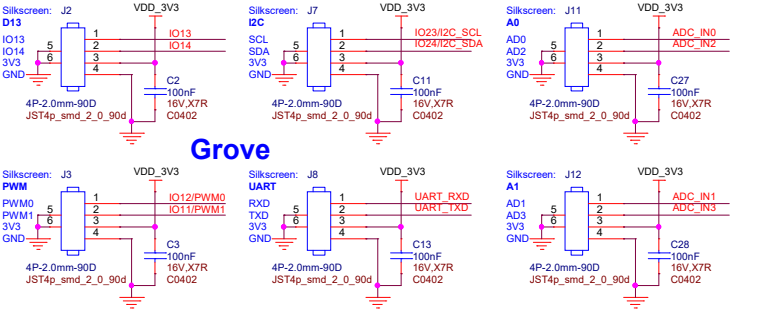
Silkscreen: D13
J2
VDD_3V3
IO13
IO14
3V3
GND
5
6
1
2
3
4
IO13
IO14
C2
100nF
16V,X7R
C0402
4P-2.0mm-90D
JST4p_smd_2_0_90d

Silkscreen: I2C
J7
VDD_3V3
SCL
SDA
3V3
GND
5
6
1
2
3
4
IO23/I2C_SCL
IO24/I2C_SDA
C11
100nF
16V,X7R
C0402
4P-2.0mm-90D
JST4p_smd_2_0_90d

Silkscreen: A0
J11
VDD_3V3
AD0
AD2
3V3
GND
5
6
1
2
3
4
ADC_IN0
ADC_IN2
C27
100nF
16V,X7R
C0402
4P-2.0mm-90D
JST4p_smd_2_0_90d

Grove

Silkscreen: PWM
J3
VDD_3V3
PWM0
PWM1
3V3
GND
5
6
1
2
3
4
IO12/PWM0
IO11/PWM1
C3
100nF
16V,X7R
C0402
4P-2.0mm-90D
JST4p_smd_2_0_90d

Silkscreen: UART
J8
VDD_3V3
RXD
TXD
3V3
GND
5
6
1
2
3
4
UART_RXD
UART_TXD
C13
100nF
16V,X7R
C0402
4P-2.0mm-90D
JST4p_smd_2_0_90d

Silkscreen: A1
J12
VDD_3V3
AD1
AD3
3V3
GND
5
6
1
2
3
4
ADC_IN1
ADC_IN3
C28
100nF
16V,X7R
C0402
4P-2.0mm-90D
JST4p_smd_2_0_90d